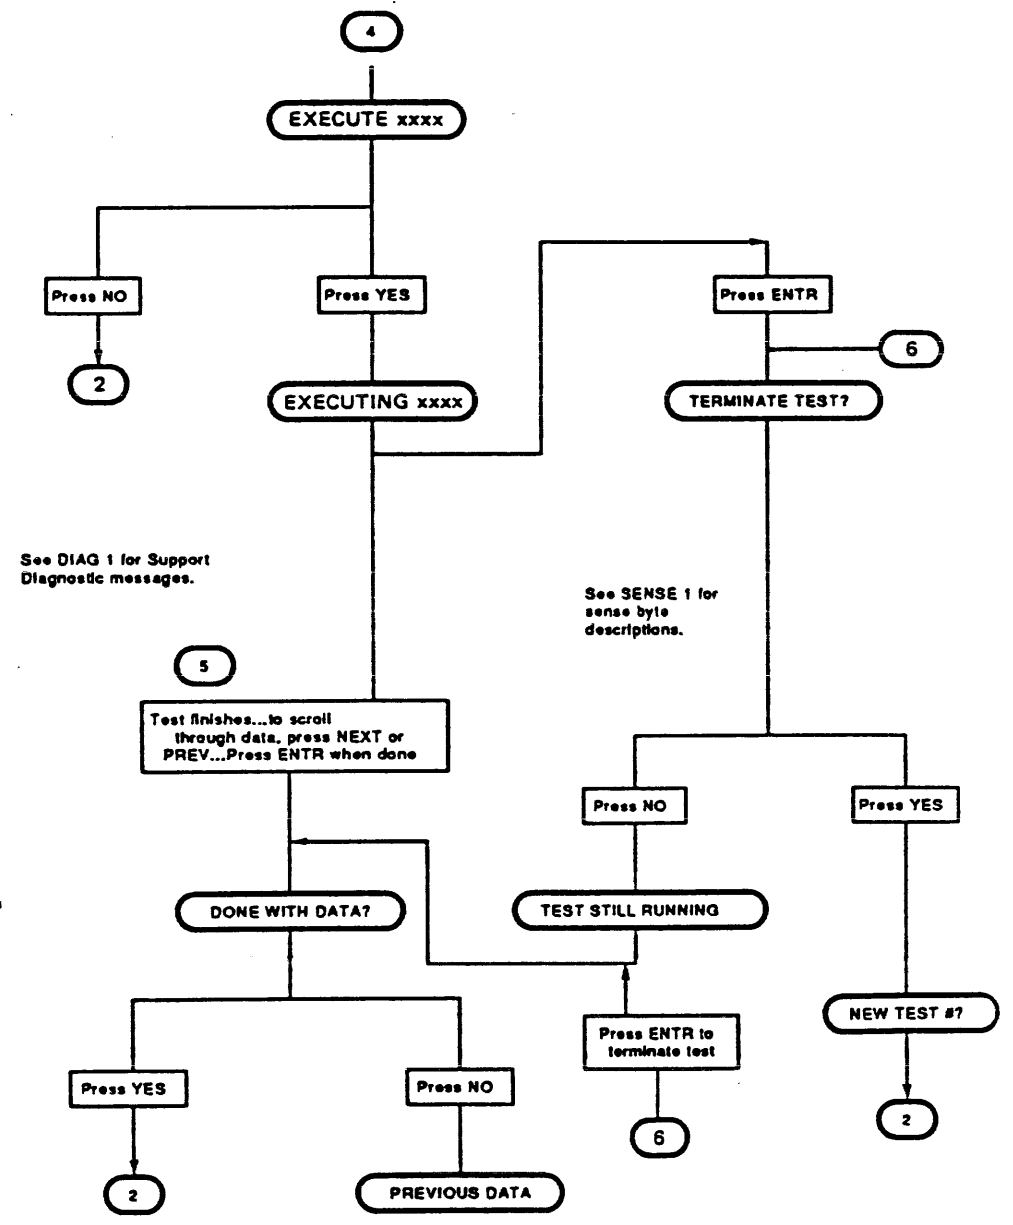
4

EXECUTE xxxx

Press NO

2

Press YES

EXECUTING xxxx

Press ENTR

6

TERMINATE TEST?

See DIAG 1 for Support Diagnostic messages.

See SENSE 1 for sense byte descriptions.

5

Test finishes...to scroll through data, press NEXT or PREV...Press ENTR when done

Press NO

Press YES

DONE WITH DATA?

TEST STILL RUNNING

Press ENTR to terminate test

NEW TEST #?

Press YES

Press NO

6

2

2

PREVIOUS DATA